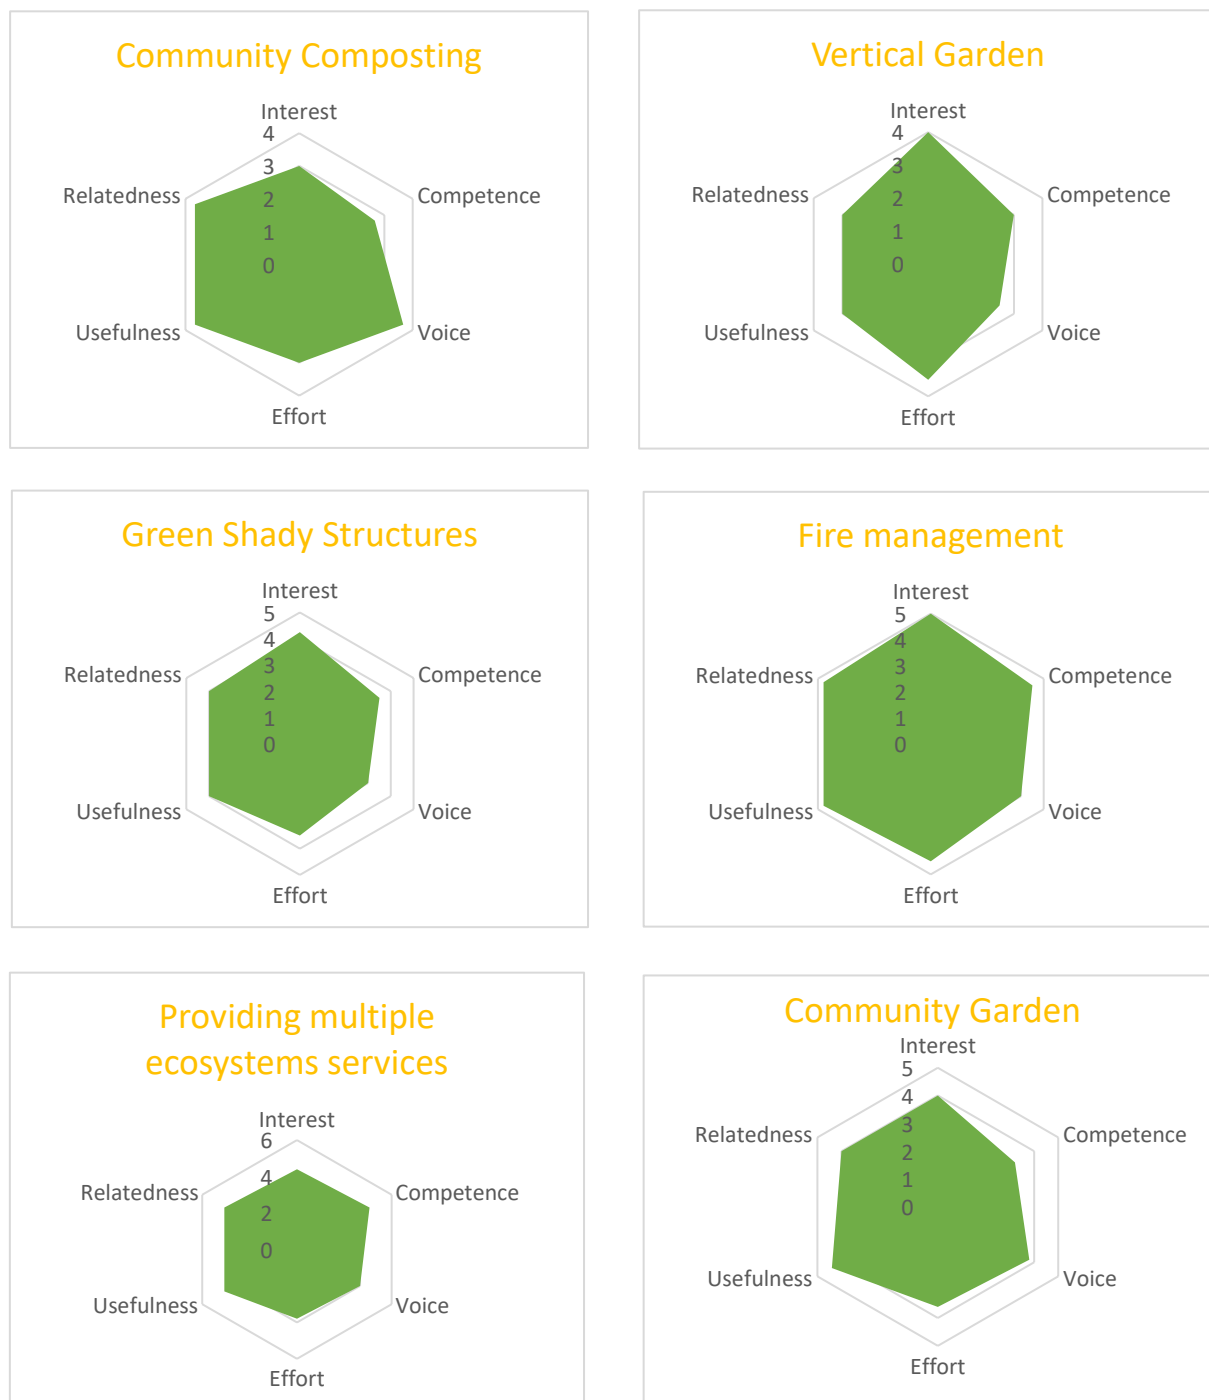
Community Composting

Interest
4
3
2
1
0
Competence
Voice
Effort
Usefulness
Relatedness

Vertical Garden

Interest
4
3
2
1
0
Competence
Voice
Effort
Usefulness
Relatedness

Green Shady Structures

Interest
5
4
3
2
1
0
Competence
Voice
Effort
Usefulness
Relatedness

Fire management

Interest
5
4
3
2
1
0
Competence
Voice
Effort
Usefulness
Relatedness

Providing multiple ecosystems services

Interest
6
4
2
0
Competence
Voice
Effort
Usefulness
Relatedness

Community Garden

Interest
5
4
3
2
1
0
Competence
Voice
Effort
Usefulness
Relatedness